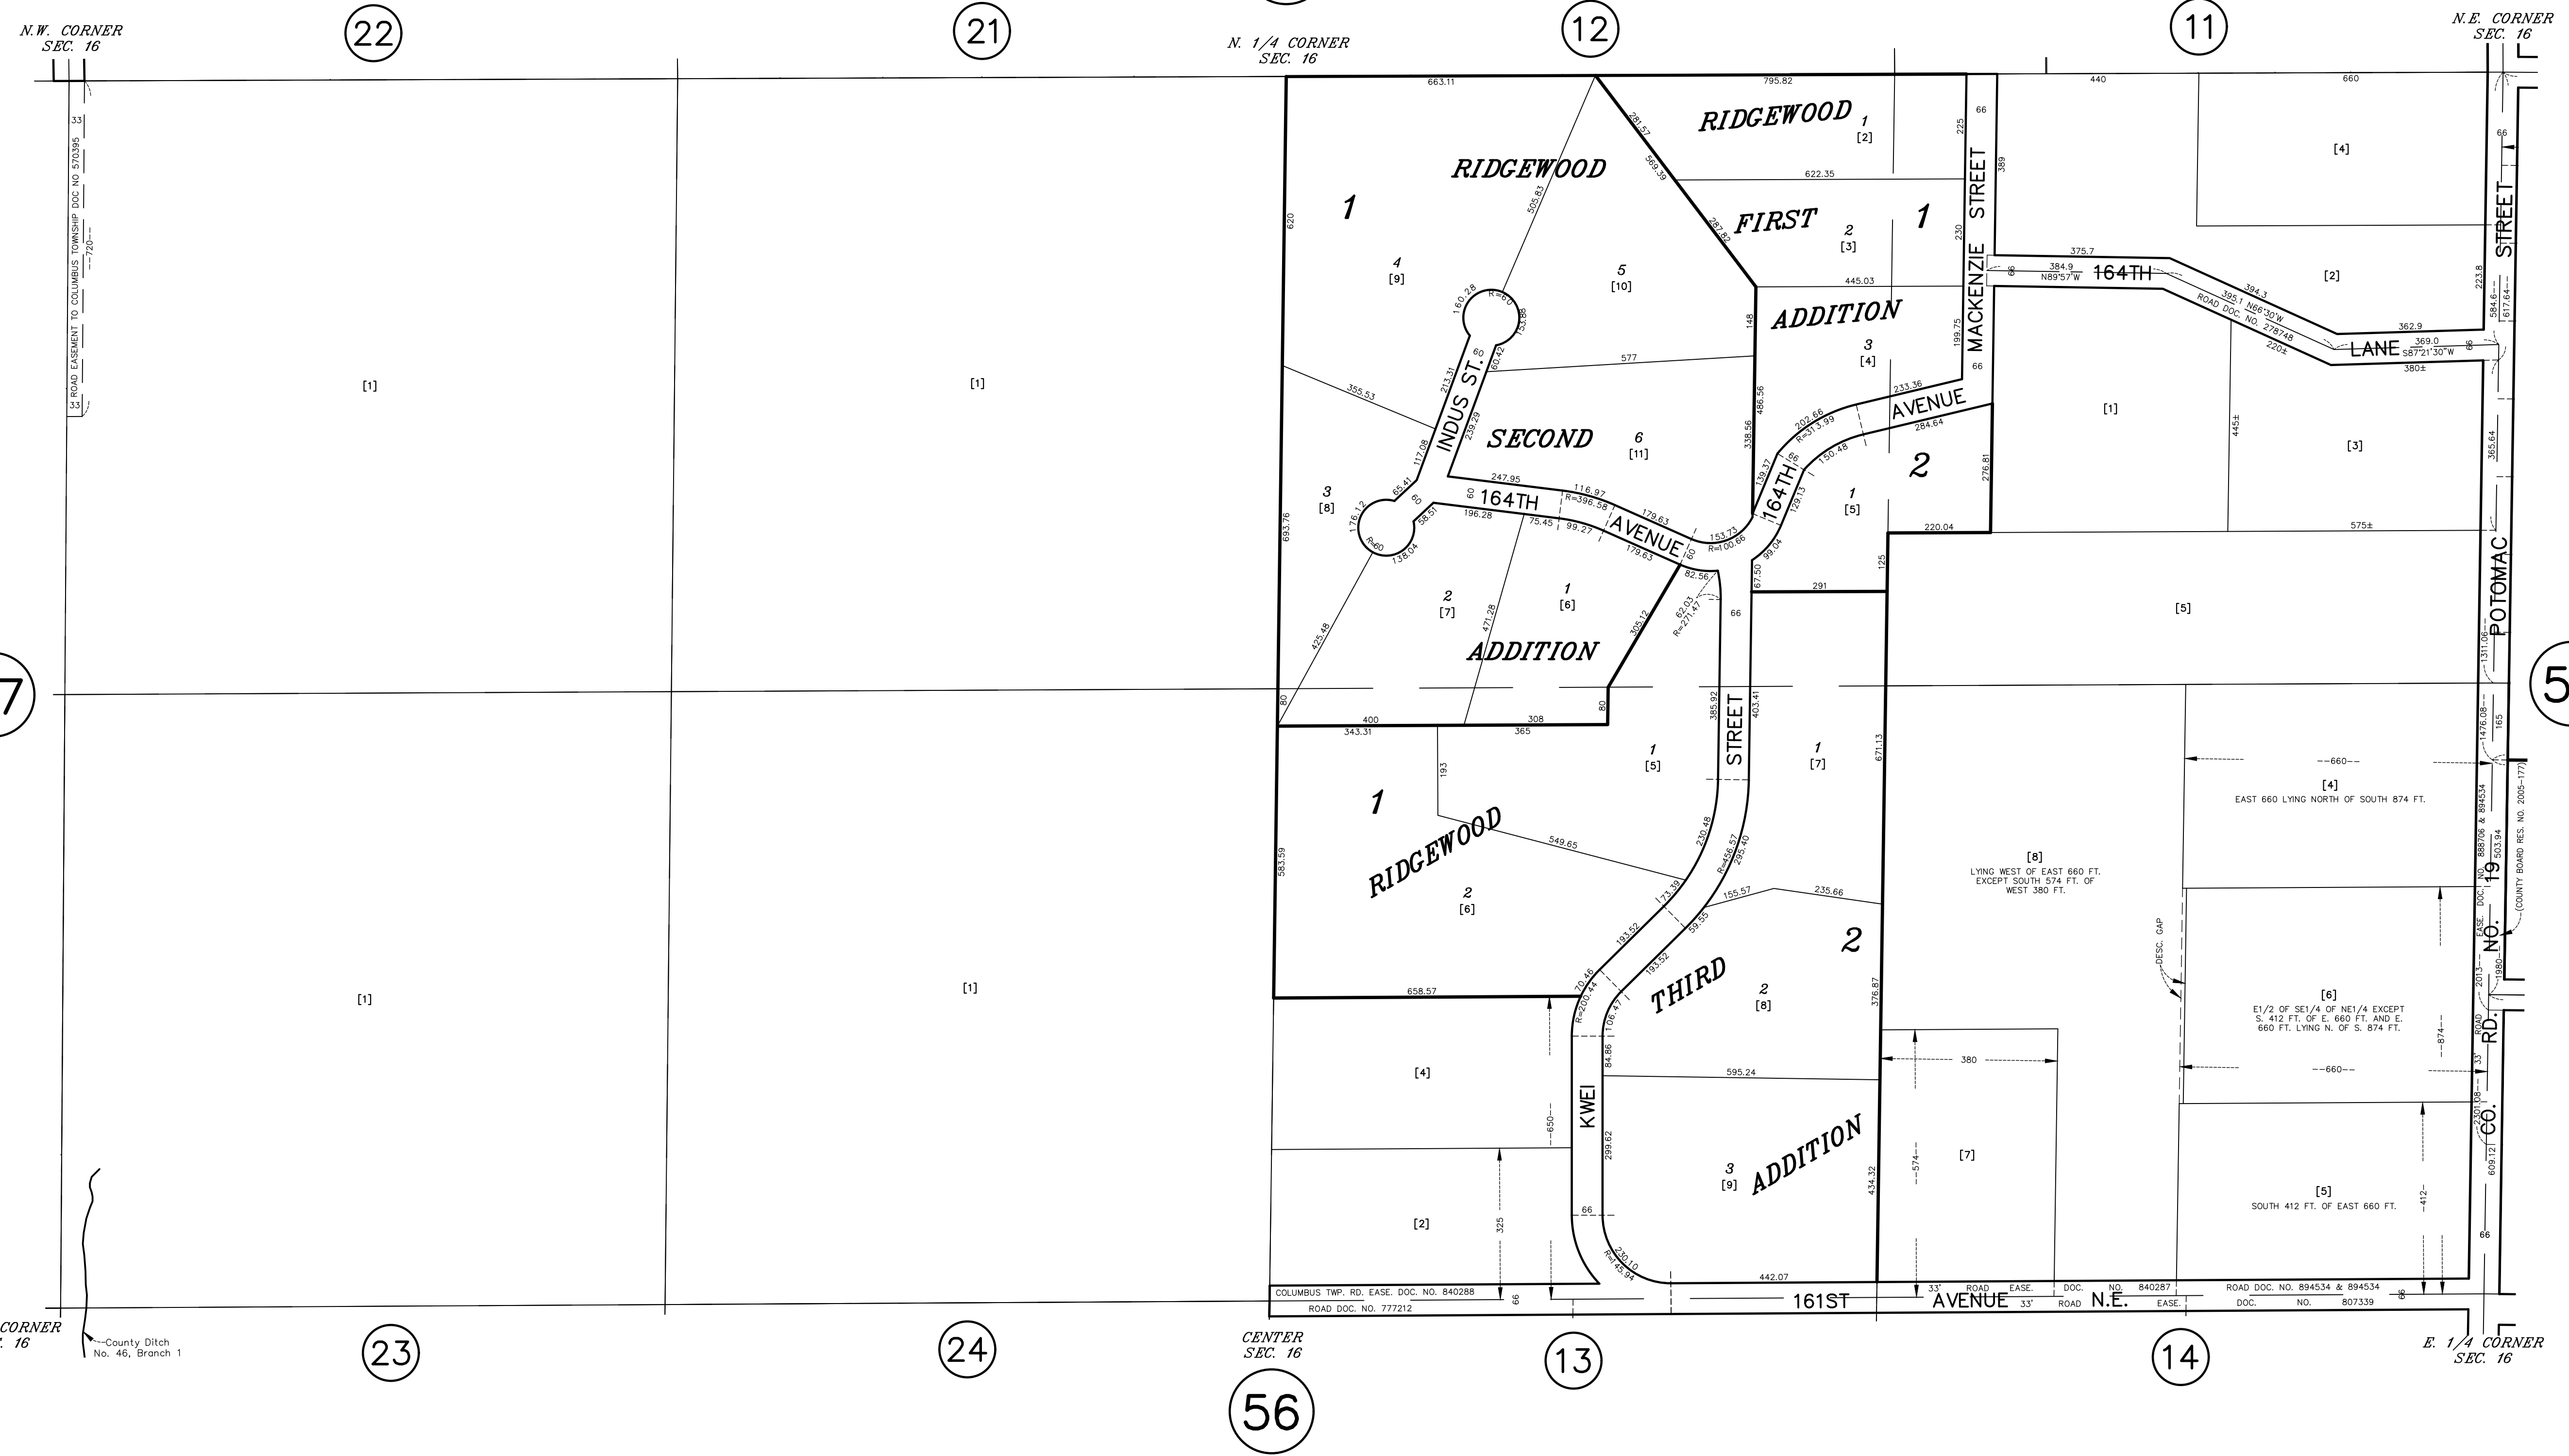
N.W. CORNER SEC. 16

22

21

N. 1/4 CORNER SEC. 16

12

11

N.E. CORNER SEC. 16

ROAD EASEMENT TO COLUMBUS TOWNSHIP DOC NO 570395

33

33

--720--

663.11

795.82

440

660

RIDGEWOOD

1 [2]

66

225

[4]

66

STREET

RIDGEWOOD

281.57

569.39

622.35

389

1

620

505.83

FIRST

2 [3]

1

MACKENZIE STREET

230

375.7

384.9 N89°57'W

164TH

66

394.3

395.1 N66°30'W

ROAD DOC. NO. 278748

[2]

223.8

584.6

617.64

4 [9]

5 [10]

445.03

220±

362.9

369.0 S87°21'30"W

LANE

380±

66

160.28

R=60

153.88

60.42

148

ADDITION

199.75

3 [4]

66

[1]

[1]

577

355.53

213.31

INDUS ST.

233.36

AVENUE

[1]

445±

[3]

365.64

SECOND

6 [11]

486.56

338.56

202.66 R=313.99

284.64

239.29

117.08

2

276.81

247.95

116.97 R=396.58

164TH

164TH

150.48

3 [8]

65.41

60

60

196.28

75.45

99.27

179.63

AVENUE

179.63

153.73 R=100.66

139.37

129.13

1 [5]

693.76

176.12

58.51

60

99.04

R=60

138.04

220.04

575±

POTOMAC

67.50

82.56

291

125

2 [7]

1 [6]

471.28

305.12

62.03 R=271.47

66

[5]

425.48

1311.06

ADDITION

7

5

80

80

400

308

343.31

365

385.92

STREET

403.41

1476.08

165

193

1 [5]

1 [7]

671.13

--660--

[4] EAST 660 LYING NORTH OF SOUTH 874 FT.

1

RIDGEWOOD

549.65

230.48

R=456.57

295.40

583.59

[8] LYING WEST OF EAST 660 FT. EXCEPT SOUTH 574 FT. OF WEST 380 FT.

[1]

[1]

2 [6]

73.39

155.57

235.66

888706 & 894534

503.94

EASE. DOC. NO.

19

(COUNTY BOARD RES. NO. 2005-177)

59.55

2

193.52

193.52

DESC. GAP

NO.

THIRD

658.57

70.46

R=200.44

106.47

2 [8]

376.87

[6] E1/2 OF SE1/4 OF NE1/4 EXCEPT S. 412 FT. OF E. 660 FT. AND E. 660 FT. LYING N. OF S. 874 FT.

2013-1980 ROAD

RD.

[4]

84.86

595.24

380

--874--

--660--

33'

--650--

KWEI

CO.

ADDITION

--574--

[7]

2301.08

609.12

299.62

3 [9]

434.32

[2]

325

66

230.10 R=45.94

[5] SOUTH 412 FT. OF EAST 660 FT.

--412--

66

442.07

COLUMBUS TWP. RD. EASE. DOC. NO. 840288

ROAD DOC. NO. 777212

66

161ST

33' ROAD EASE. DOC. NO. 840287

AVENUE 33' ROAD N.E. EASE.

ROAD DOC. NO. 894534 & 894534

DOC. NO. 807339

CORNER 16

County Ditch No. 46, Branch 1

23

24

CENTER SEC. 16

13

14

E. 1/4 CORNER SEC. 16

56